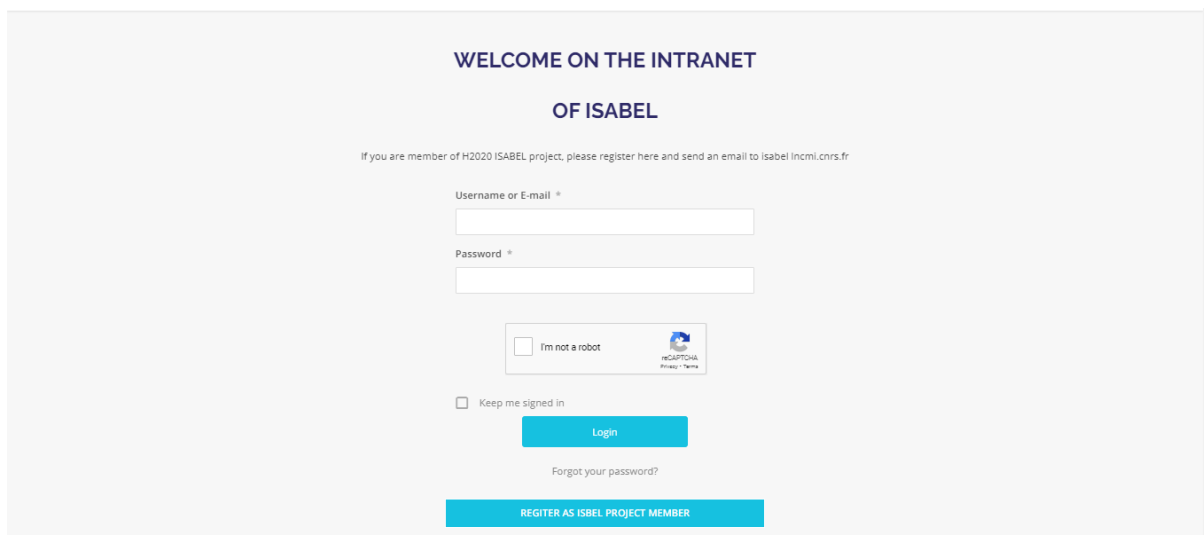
WELCOME ON THE INTRANET

OF ISABEL

If you are member of H2020 ISABEL project, please register here and send an email to isabel lncmi.cnrs.fr

Username or E-mail *

Password *

I'm not a robot

reCAPTCHA
Privacy - Terms

Keep me signed in

Login

Forgot your password?

REGITER AS ISBEL PROJECT MEMBER